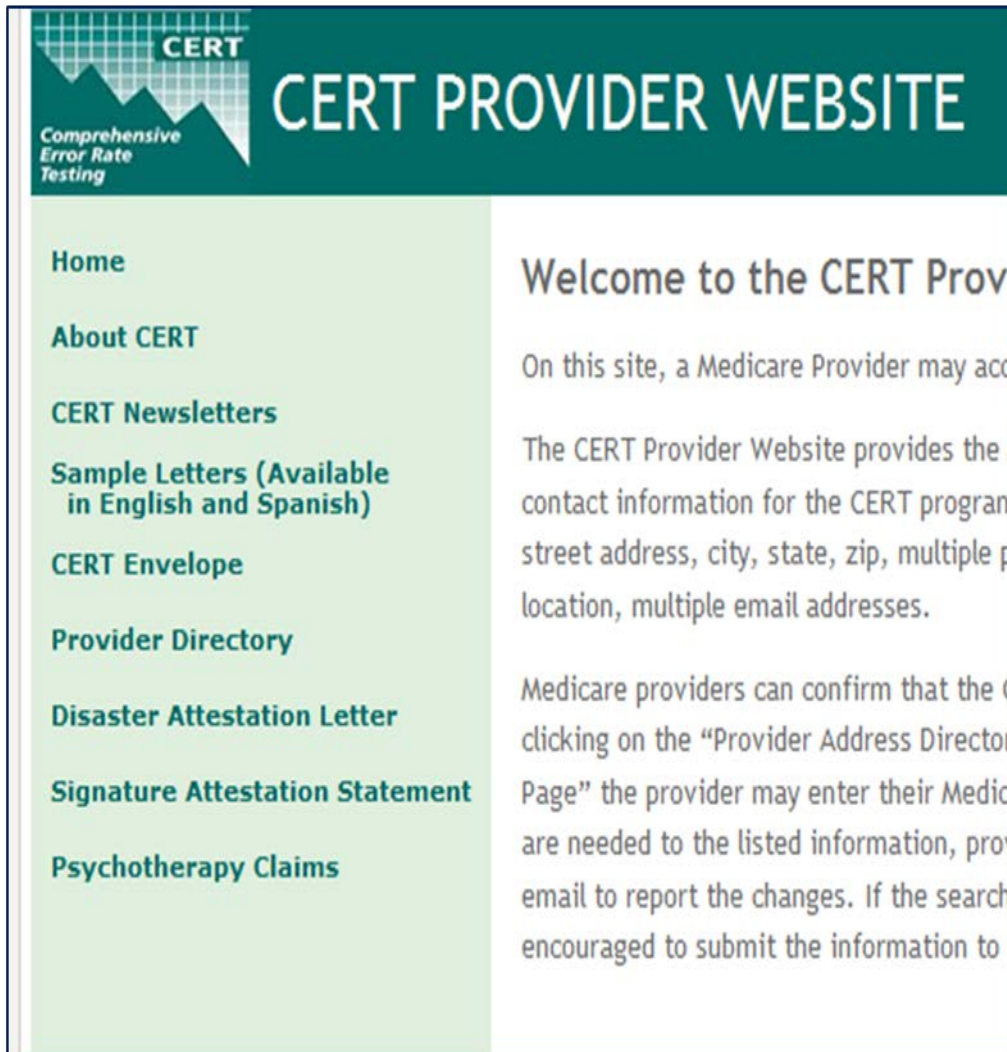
CERT

Comprehensive Error Rate Testing

CERT PROVIDER WEBSITE

Home

About CERT

CERT Newsletters

Sample Letters (Available in English and Spanish)

CERT Envelope

Provider Directory

Disaster Attestation Letter

Signature Attestation Statement

Psychotherapy Claims

Welcome to the CERT Prov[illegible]

On this site, a Medicare Provider may acc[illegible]

The CERT Provider Website provides the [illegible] contact information for the CERT progran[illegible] street address, city, state, zip, multiple p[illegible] location, multiple email addresses.

Medicare providers can confirm that the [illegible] clicking on the "Provider Address Directo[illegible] Page" the provider may enter their Medic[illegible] are needed to the listed information, pro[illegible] email to report the changes. If the search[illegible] encouraged to submit the information to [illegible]